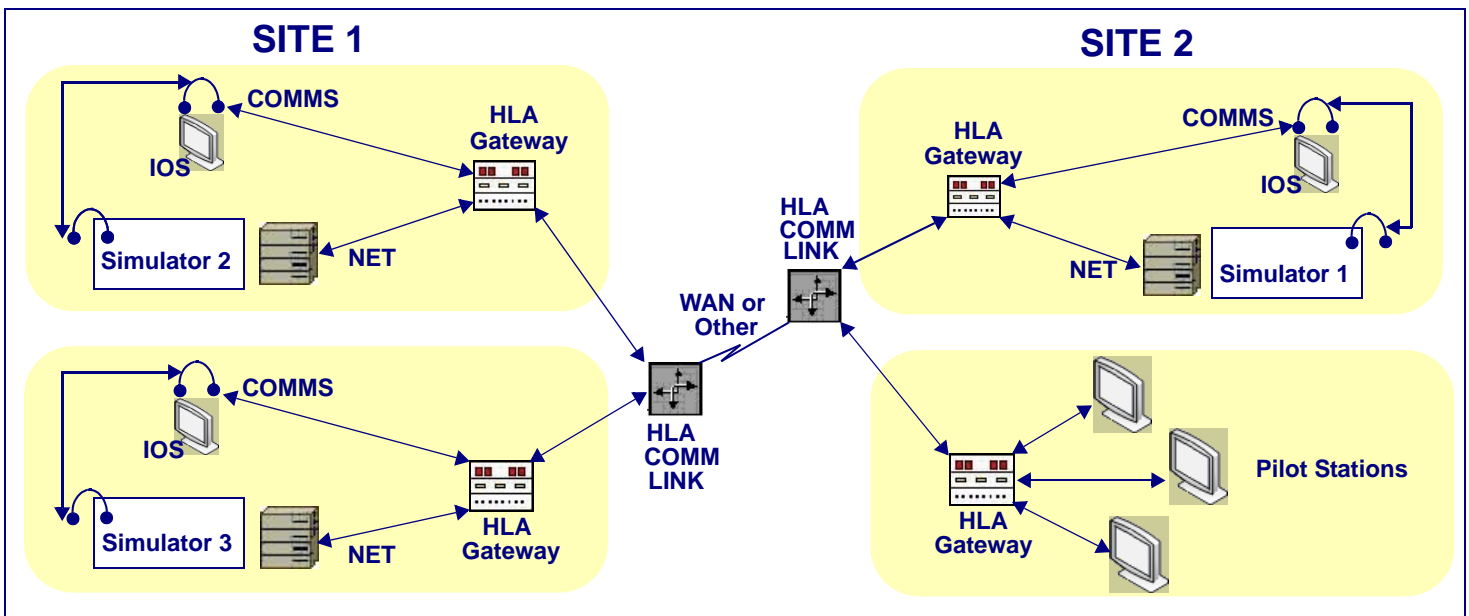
SITE 1

COMMS

IOS

HLA Gateway

Simulator 2

NET

COMMS

IOS

Simulator 3

NET

HLA Gateway

WAN or Other

HLA COMM LINK

HLA COMM LINK

SITE 2

HLA Gateway

COMMS

IOS

NET

Simulator 1

Pilot Stations

HLA Gateway